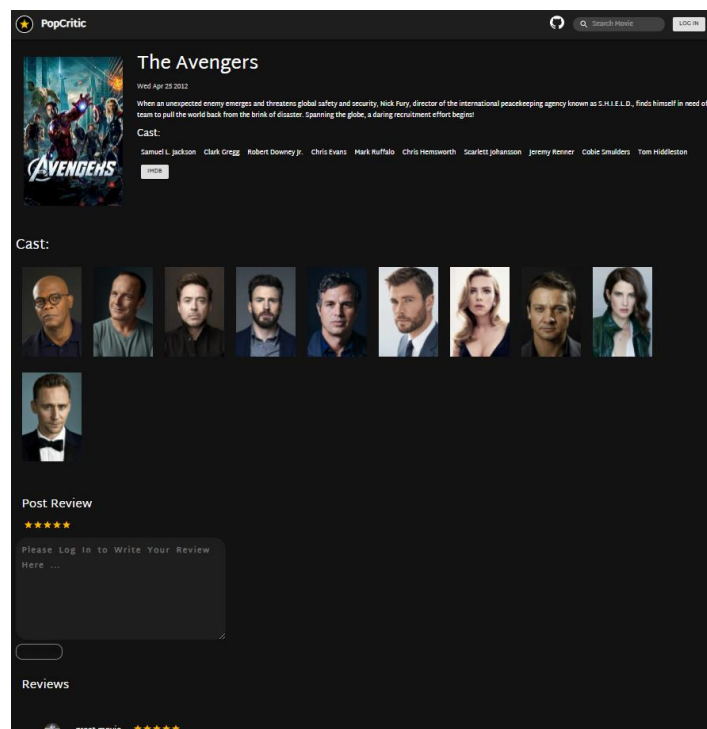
PopCritic

Search Movie

LOG IN

AVENGERS

The Avengers

Wed Apr 25 2012

When an unexpected enemy emerges and threatens global safety and security, Nick Fury, director of the international peacekeeping agency known as S.H.I.E.L.D., finds himself in need of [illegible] team to pull the world back from the brink of disaster. Spanning the globe, a daring recruitment effort begins!

Cast:

Samuel L. Jackson Clark Gregg Robert Downey Jr. Chris Evans Mark Ruffalo Chris Hemsworth Scarlett Johansson Jeremy Renner Cobie Smulders Tom Hiddleston

IMDB

Cast:

Post Review

★★★★★

Please Log In to Write Your Review Here ...

Reviews

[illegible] ★★★★★